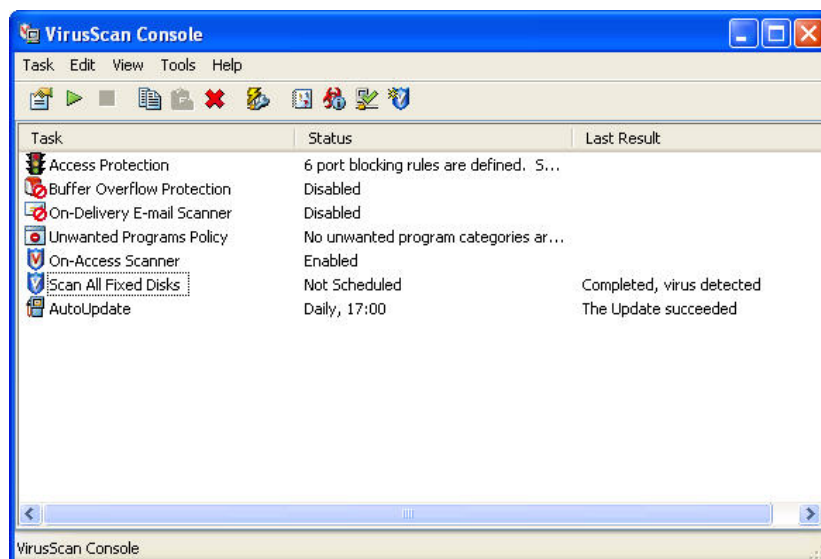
VirusScan Console

Task Edit View Tools Help

| Task | Status | Last Result |
|---|---|---|
| Access Protection | 6 port blocking rules are defined. S... | |
| Buffer Overflow Protection | Disabled | |
| On-Delivery E-mail Scanner | Disabled | |
| Unwanted Programs Policy | No unwanted program categories ar... | |
| On-Access Scanner | Enabled | |
| Scan All Fixed Disks | Not Scheduled | Completed, virus detected |
| AutoUpdate | Daily, 17:00 | The Update succeeded |

VirusScan Console